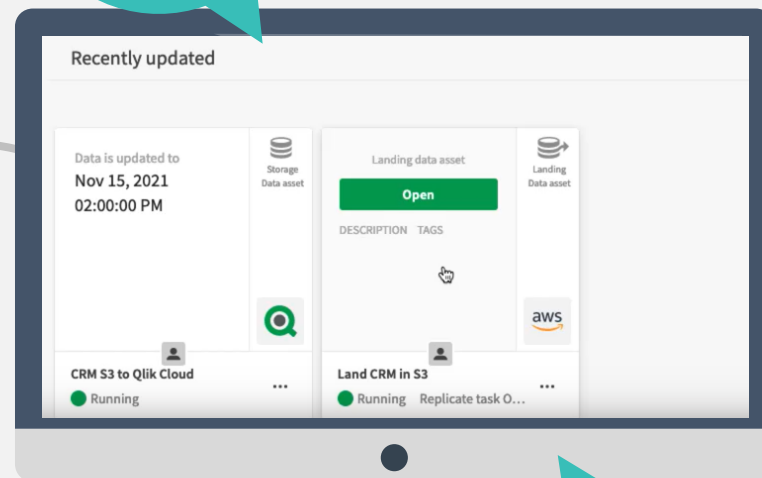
Recently updated

Data is updated to
Nov 15, 2021
02:00:00 PM

Storage
Data asset

CRM S3 to Qlik Cloud
...
Running

Landing data asset
Open
DESCRIPTION TAGS

Landing
Data asset

aws

Land CRM in S3
...
Running Replicate task O...